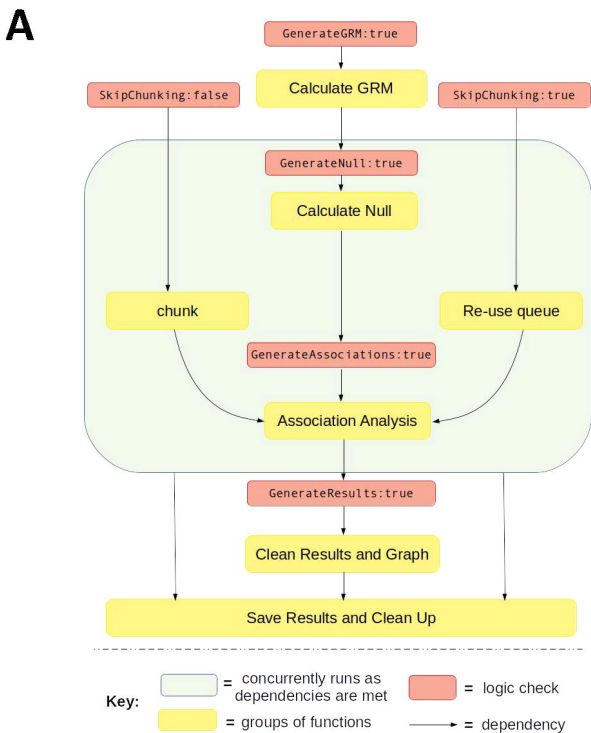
A

GenerateGRM:true

Calculate GRM

SkipChunking:false

SkipChunking:true

GenerateNull:true

Calculate Null

chunk

Re-use queue

GenerateAssociations:true

Association Analysis

GenerateResults:true

Clean Results and Graph

Save Results and Clean Up

Key: = concurrently runs as dependencies are met

= logic check

= groups of functions

= dependency